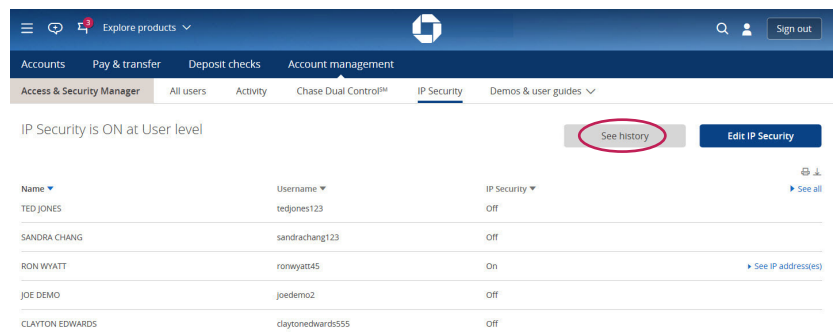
3 Explore products

Sign out

Accounts Pay & transfer Deposit checks Account management

Access & Security Manager All users Activity Chase Dual Control$^{SM}$ IP Security Demos & user guides

IP Security is ON at User level

See history

Edit IP Security

See all

| Name | Username | IP Security | |
|---|---|---|---|
| TED JONES | tedjones123 | Off | |
| SANDRA CHANG | sandrachang123 | Off | |
| RON WYATT | ronwyatt45 | On | See IP address(es) |
| JOE DEMO | joedemo2 | Off | |
| CLAYTON EDWARDS | claytonedwards555 | Off | |